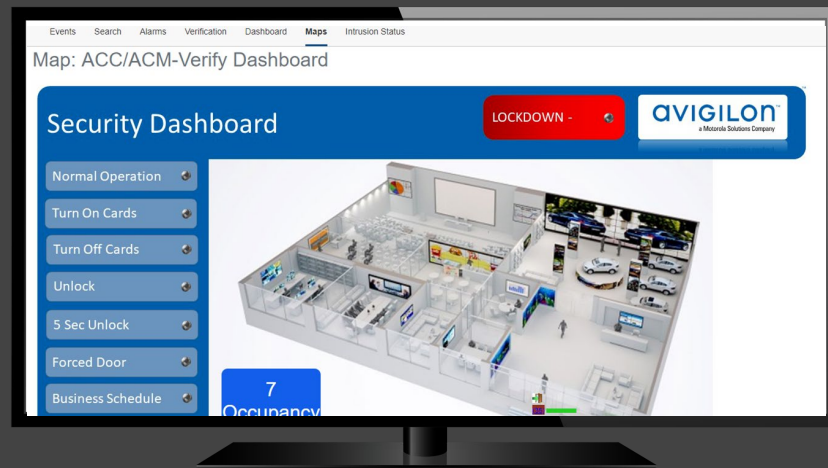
Events Search Alarms Verification Dashboard Maps Intrusion Status

Map: ACC/ACM-Verify Dashboard

Security Dashboard

LOCKDOWN -

avigilon
a Motorola Solutions Company

Normal Operation

Turn On Cards

Turn Off Cards

Unlock

5 Sec Unlock

Forced Door

Business Schedule

7
Occupancy